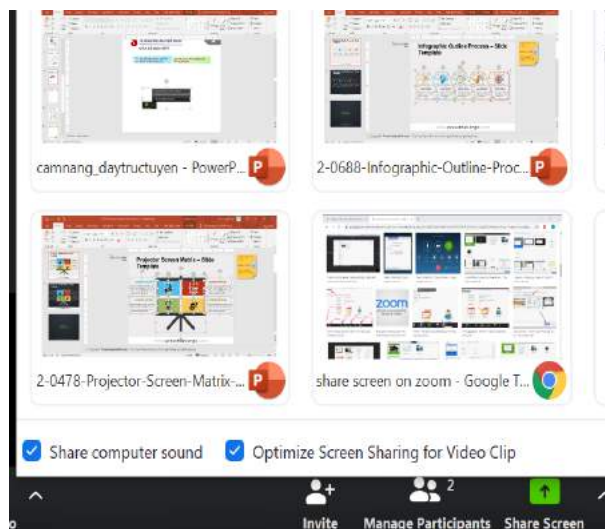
camnang_daytructuyen - PowerP...

2-0688-Infographic-Outline-Proc...

Infographic Outline Process – Slide Template

Projector Screen Matrix – Slide Template

2-0478-Projector-Screen-Matrix-...

share screen on zoom - Google T...

zoom

Share computer sound

Optimize Screen Sharing for Video Clip

Invite

2

Manage Participants

Share Screen